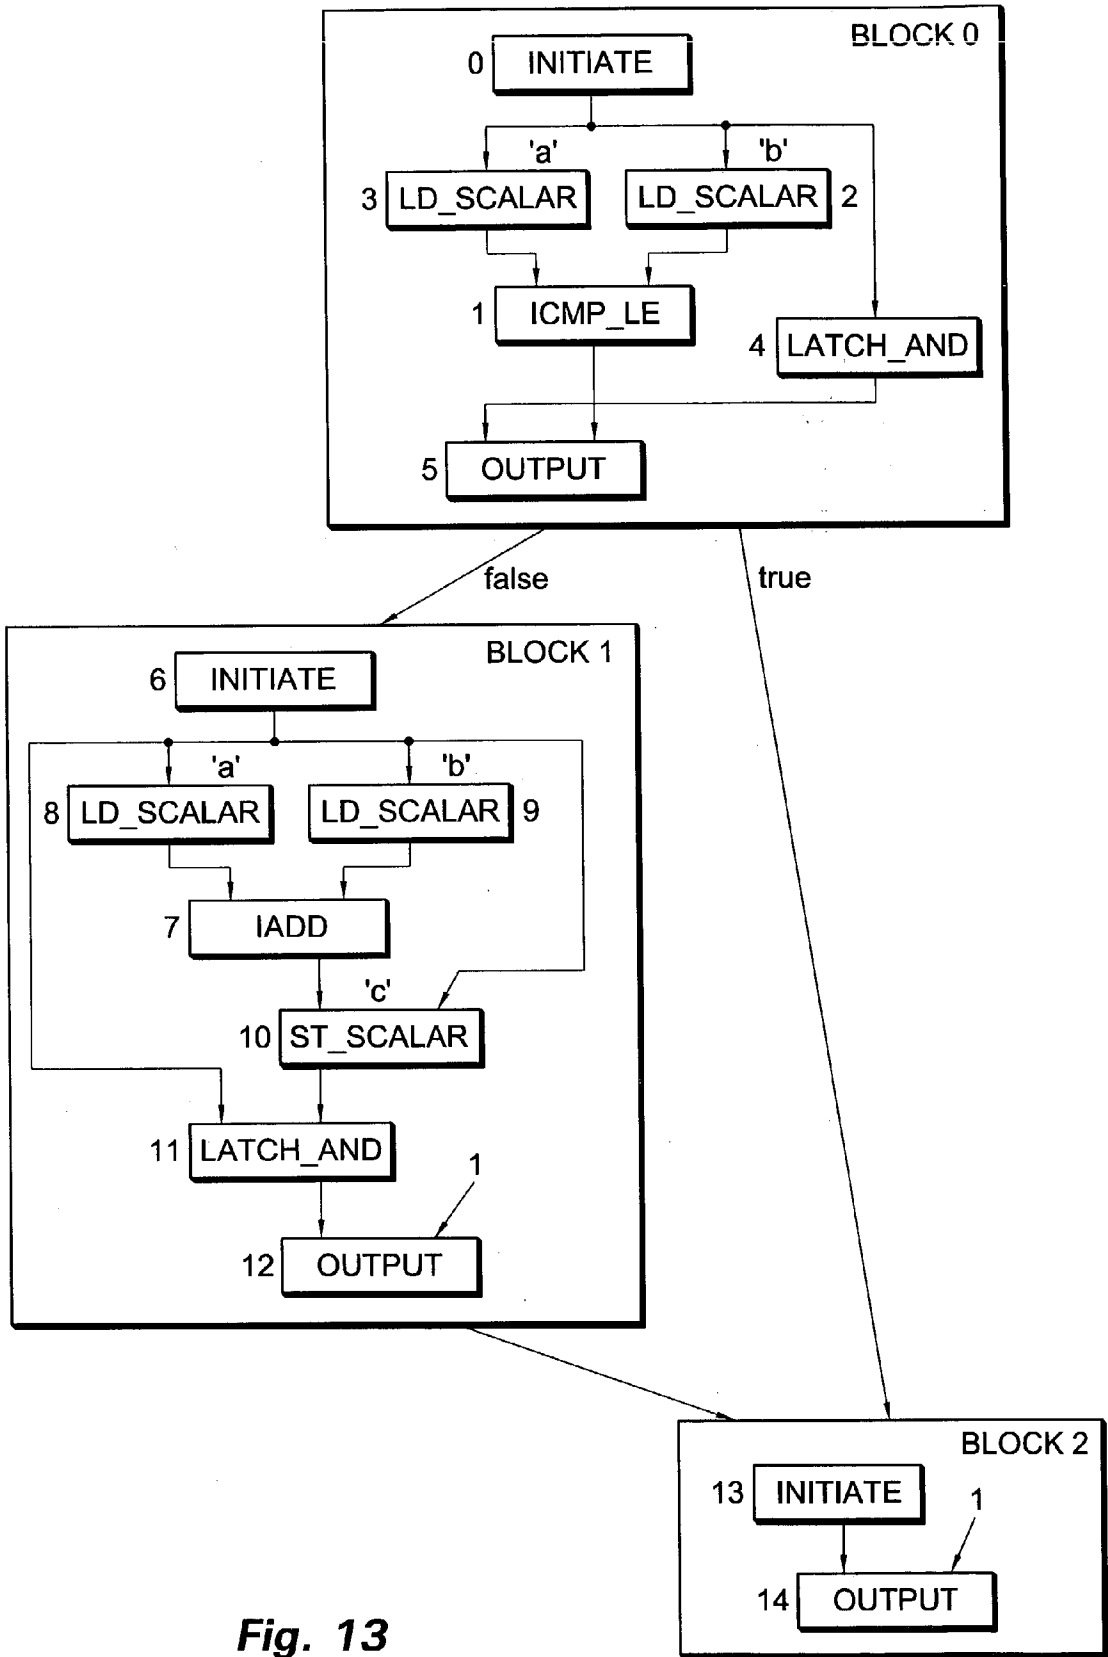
BLOCK 0

0 INITIATE

'a' 'b'

3 LD_SCALAR

LD_SCALAR 2

1 ICMP_LE

4 LATCH_AND

5 OUTPUT

false

true

BLOCK 1

6 INITIATE

'a' 'b'

8 LD_SCALAR

LD_SCALAR 9

7 IADD

'c'

10 ST_SCALAR

11 LATCH_AND

1

12 OUTPUT

BLOCK 2

13 INITIATE

1

14 OUTPUT

Fig. 13